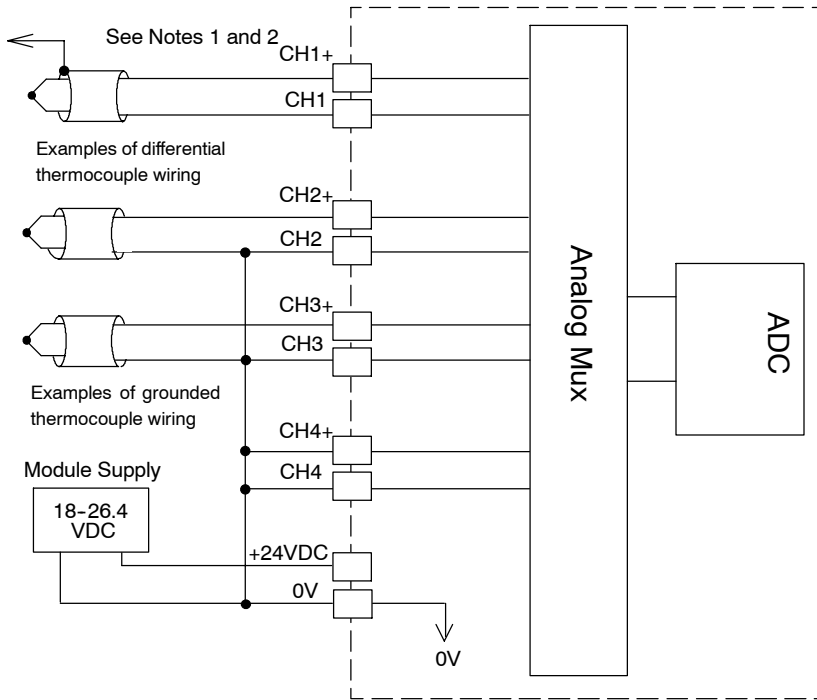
See Notes 1 and 2

CH1+

CH1

Examples of differential thermocouple wiring

CH2+

CH2

CH3+

CH3

Examples of grounded thermocouple wiring

CH4+

CH4

Module Supply

18-26.4 VDC

+24VDC

0V

0V

Analog Mux

ADC